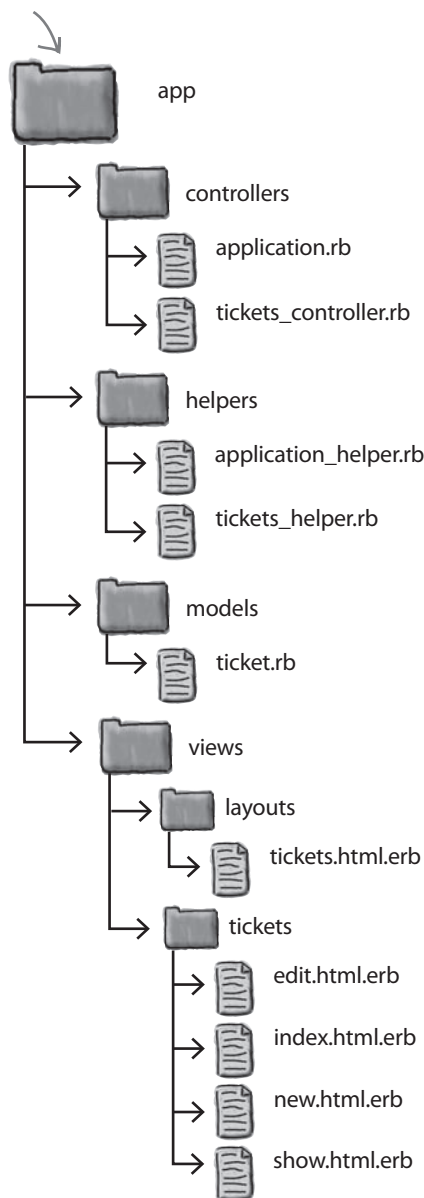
app

controllers

application.rb

tickets_controller.rb

helpers

application_helper.rb

tickets_helper.rb

models

ticket.rb

views

layouts

tickets.html.erb

tickets

edit.html.erb

index.html.erb

new.html.erb

show.html.erb